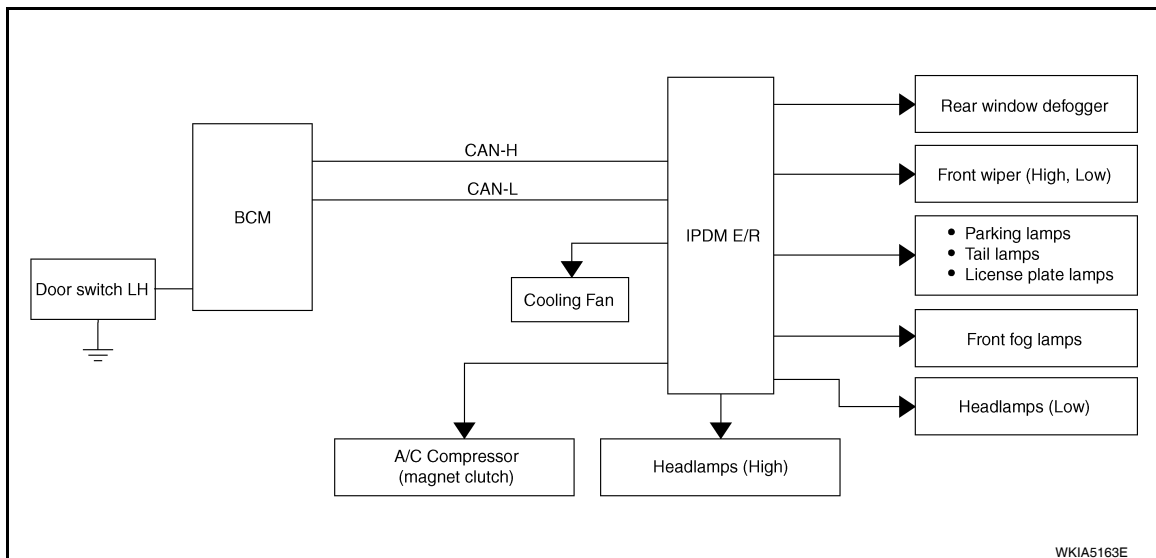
BCM

CAN-H

CAN-L

IPDM E/R

Door switch LH

Cooling Fan

Rear window defogger

Front wiper (High, Low)

• Parking lamps
• Tail lamps
• License plate lamps

Front fog lamps

Headlamps (Low)

A/C Compressor (magnet clutch)

Headlamps (High)

WKIA5163E